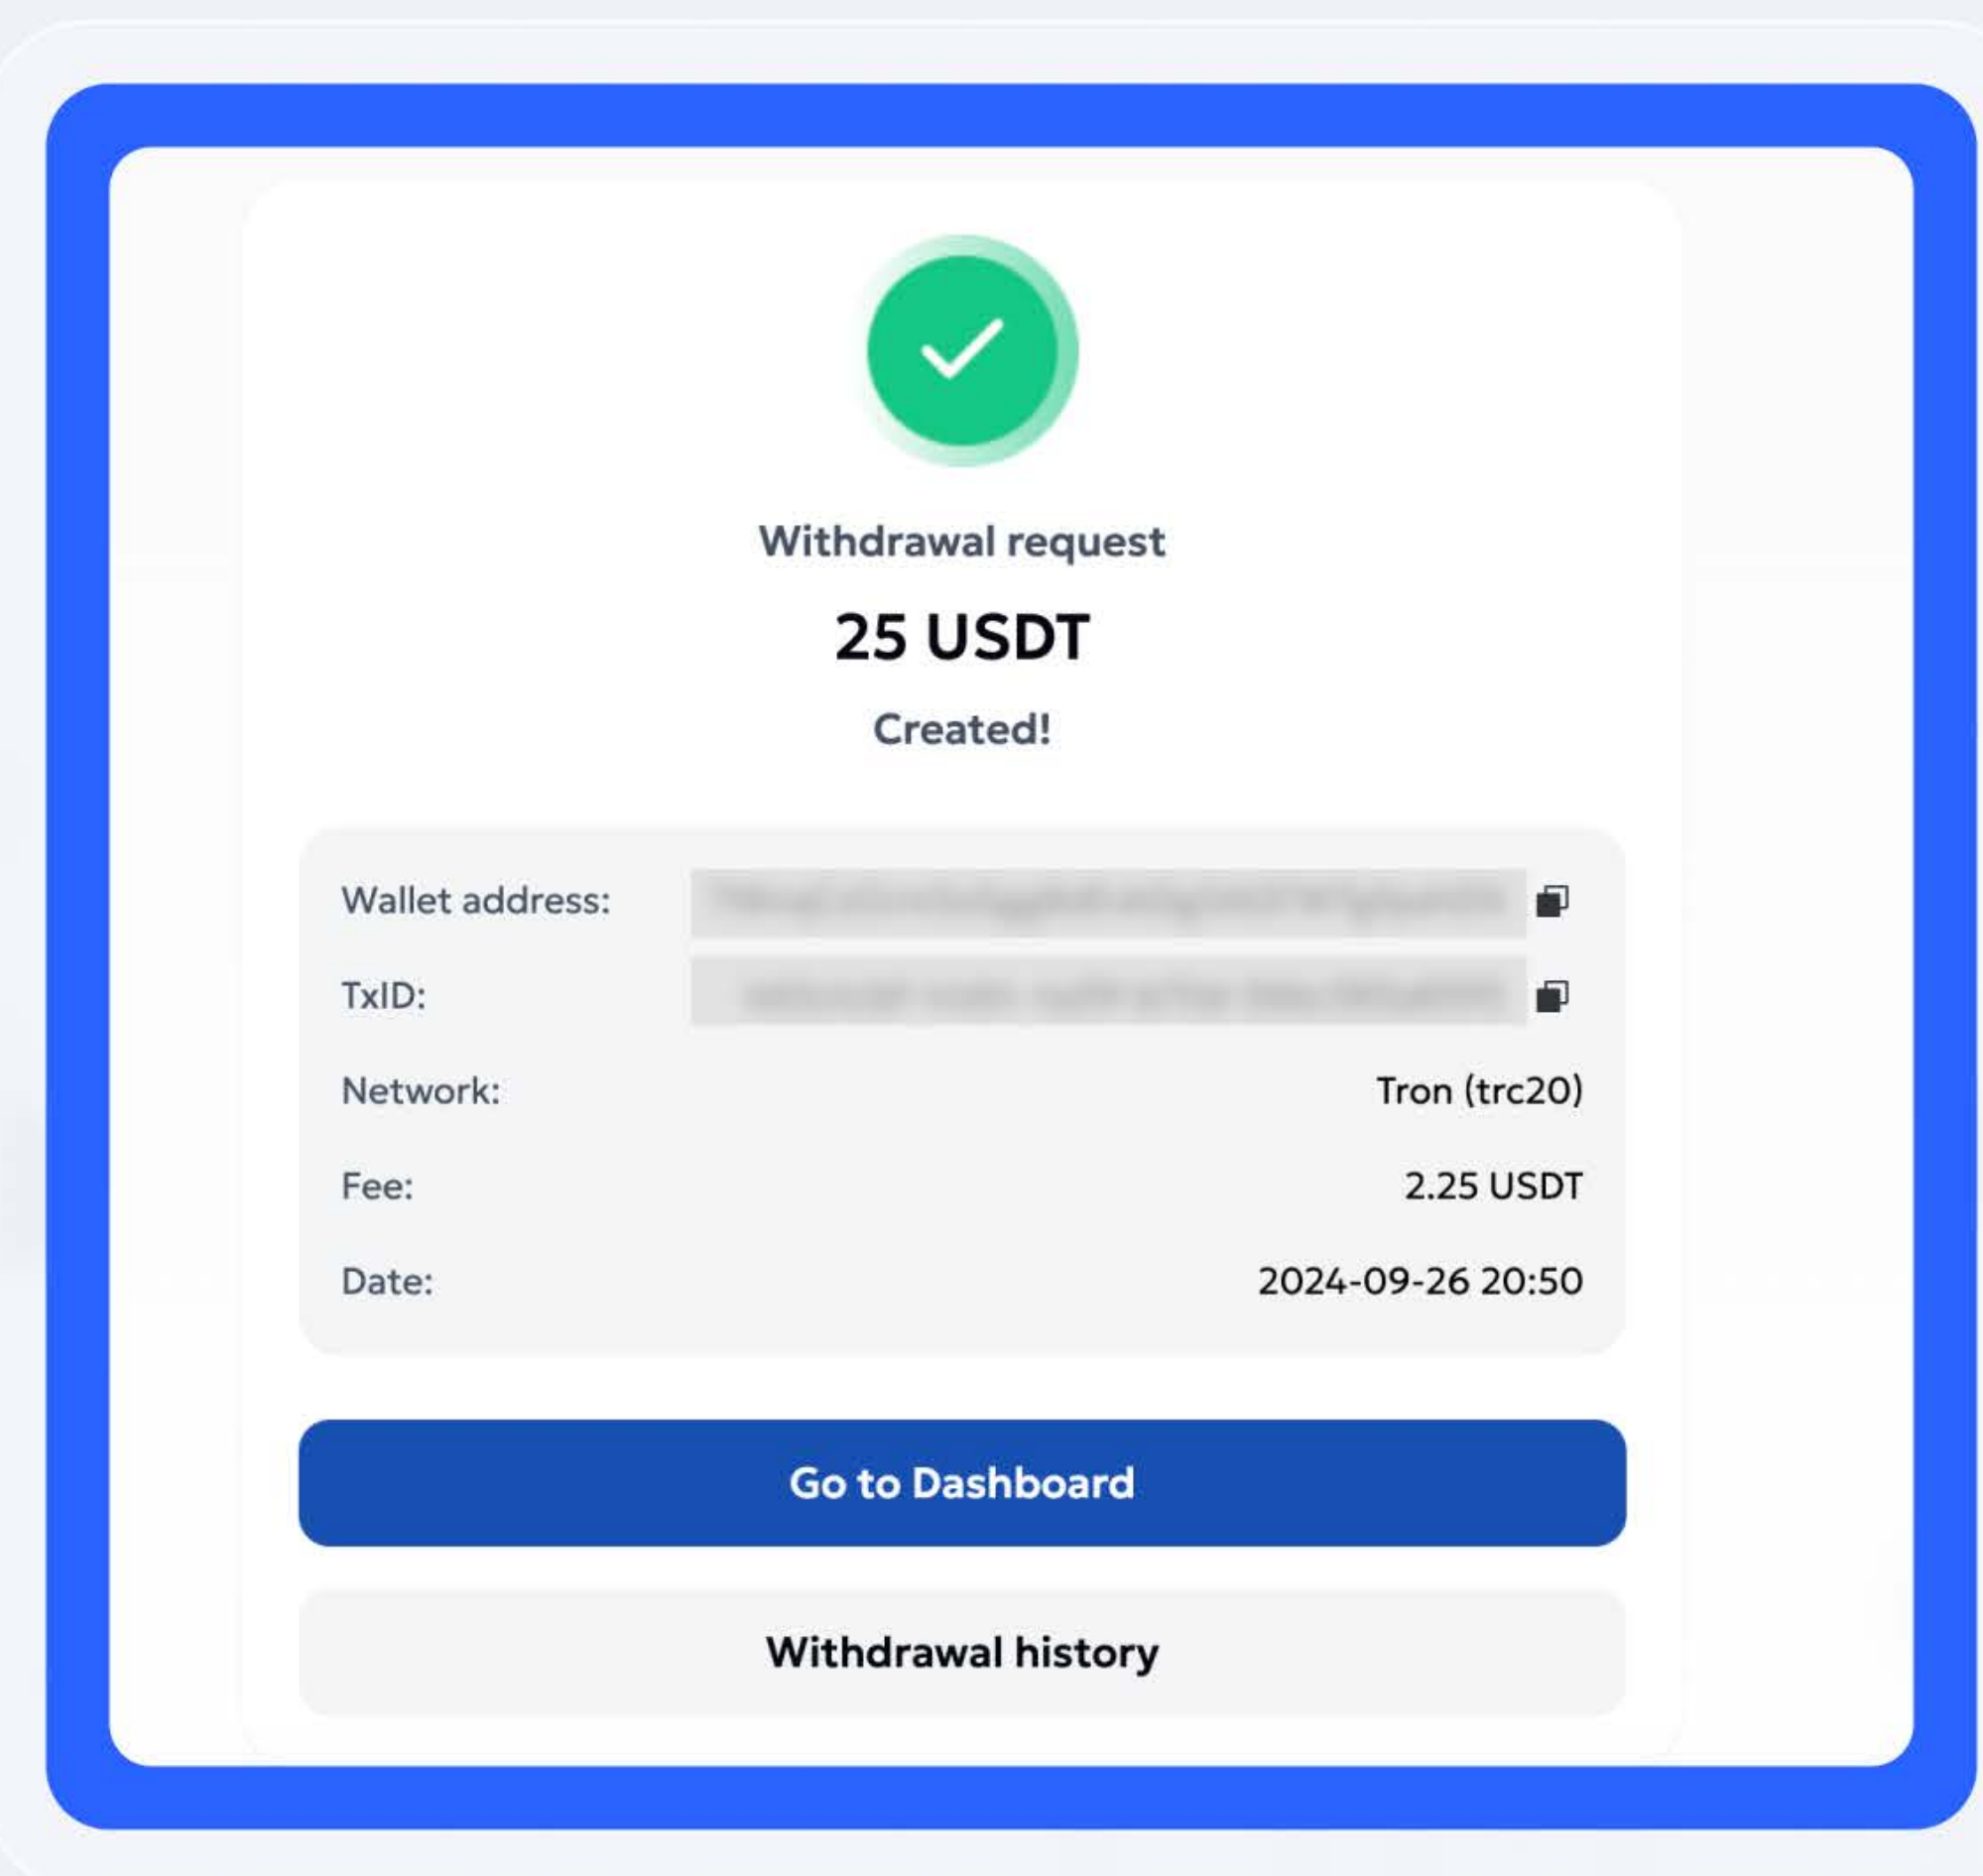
Withdrawal request

25 USDT

Created!

| | |
|---|---|
| Wallet address: | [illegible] |
| TxID: | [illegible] |
| Network: | Tron (trc20) |
| Fee: | 2.25 USDT |
| Date: | 2024-09-26 20:50 |

Go to Dashboard

Withdrawal history